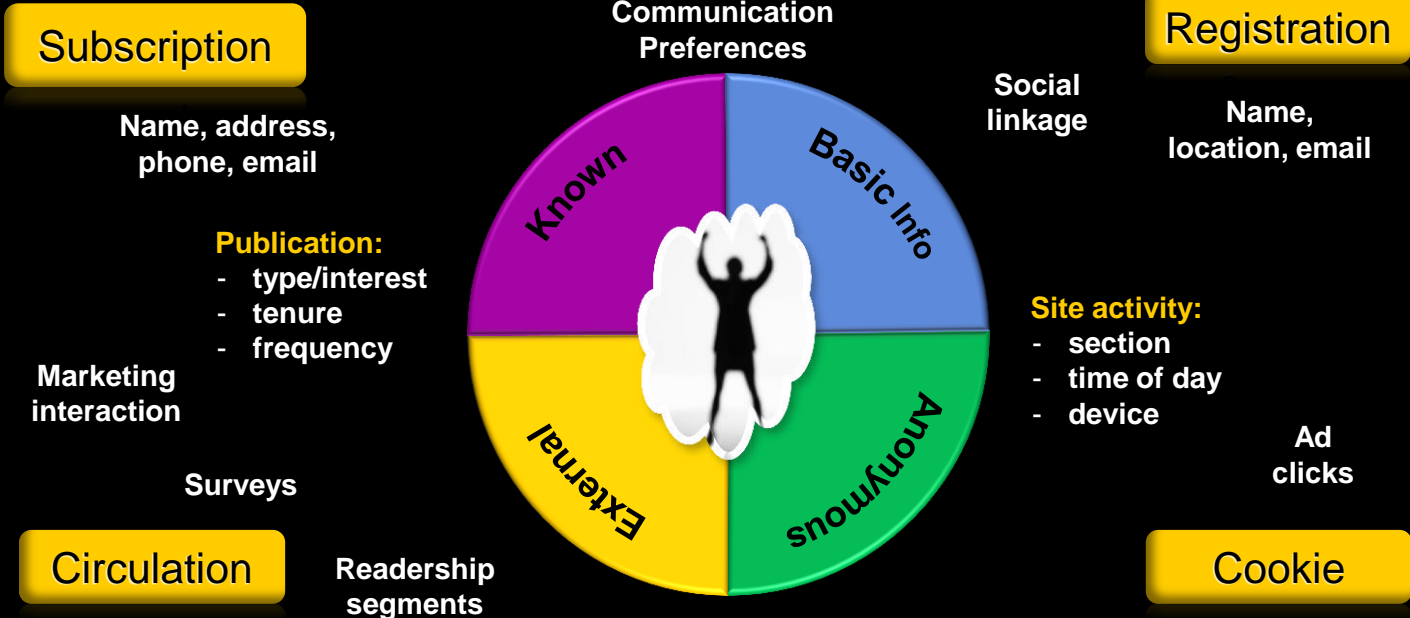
Subscription

Communication Preferences

Registration

Name, address, phone, email

Social linkage

Name, location, email

Known

Basic Info

Publication:
- type/interest
- tenure
- frequency

Site activity:
- section
- time of day
- device

Marketing interaction

External

Anonymous

Ad clicks

Surveys

Circulation

Readership segments

Cookie